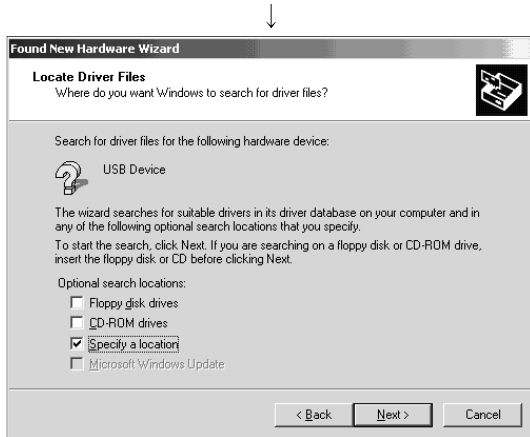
↓

Found New Hardware Wizard

Locate Driver Files
Where do you want Windows to search for driver files?

Search for driver files for the following hardware device:

USB Device

The wizard searches for suitable drivers in its driver database on your computer and in any of the following optional search locations that you specify.

To start the search, click Next. If you are searching on a floppy disk or CD-ROM drive, insert the floppy disk or CD before clicking Next.

Optional search locations:
☐ Floppy disk drives
☐ CD-ROM drives
☑ Specify a location
☐ Microsoft Windows Update

< Back | Next > | Cancel